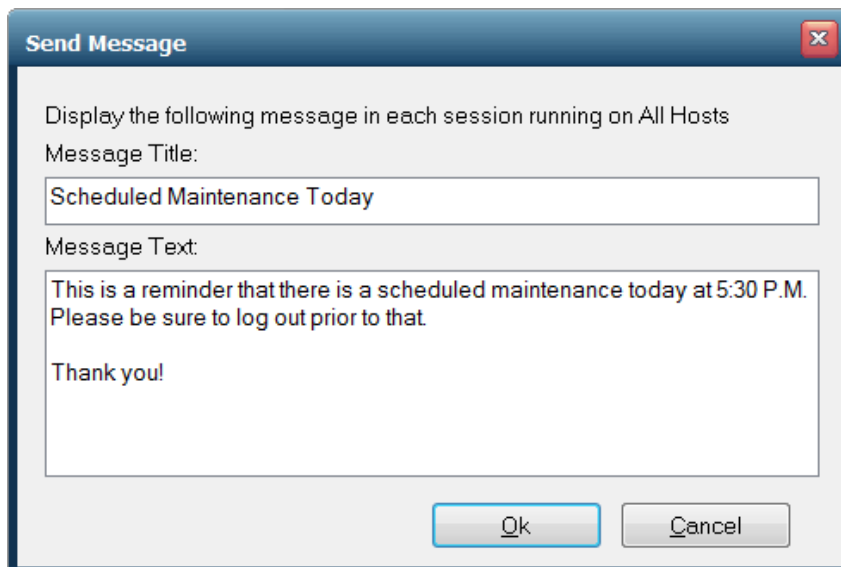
Send Message

Display the following message in each session running on All Hosts

Message Title:

Scheduled Maintenance Today

Message Text:

This is a reminder that there is a scheduled maintenance today at 5:30 P.M. Please be sure to log out prior to that.

Thank you!

Ok

Cancel